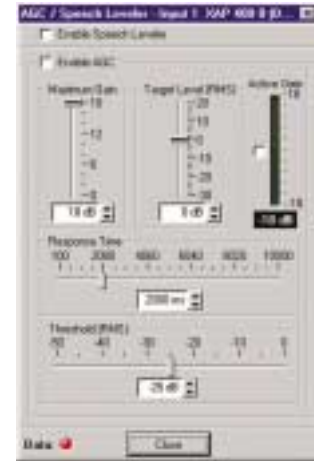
AGC / Speech Leveler - Input 1: XAP 800 8 [ID...

Enable Speech Leveler

Enable AGC

Maximum Gain

18

12

6

0

18 dB

Target Level (RMS)

20

10

0

-10

-20

-30

0 dB

Active Gain

18

-18

-18 dB

Response Time

100

2080

4060

6040

8020

10000

2000 ms

Threshold (RMS)

-50

-40

-30

-20

-10

0

-28 dB

Data:

Close